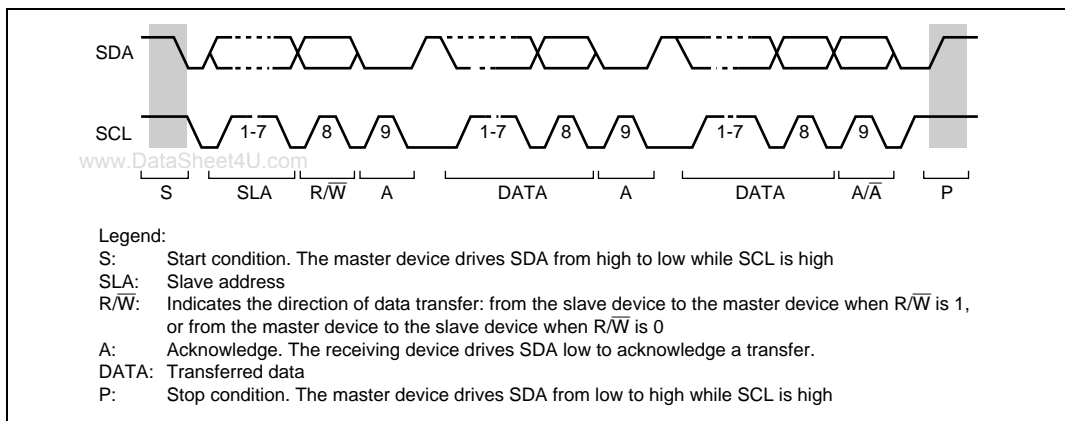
SDA

SCL

1-7 8 9 1-7 8 9 1-7 8 9

www.DataSheet4U.com

S SLA R/$\overline{W}$ A DATA A DATA A/$\overline{A}$ P

Legend:
S: Start condition. The master device drives SDA from high to low while SCL is high
SLA: Slave address
R/$\overline{W}$: Indicates the direction of data transfer: from the slave device to the master device when R/$\overline{W}$ is 1, or from the master device to the slave device when R/$\overline{W}$ is 0
A: Acknowledge. The receiving device drives SDA low to acknowledge a transfer.
DATA: Transferred data
P: Stop condition. The master device drives SDA from low to high while SCL is high